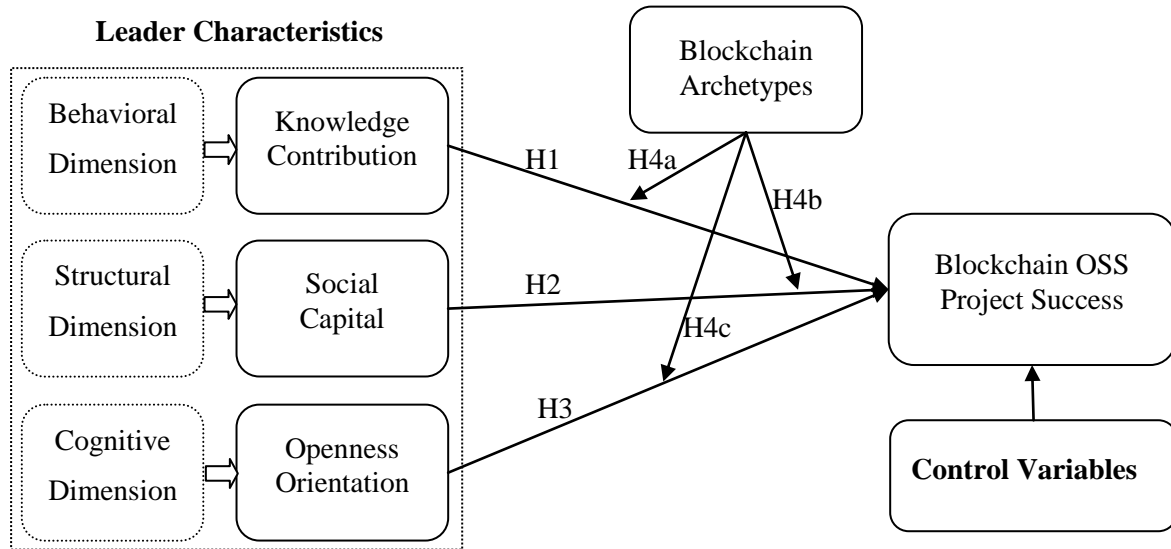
Leader Characteristics

Behavioral Dimension

Knowledge Contribution

Structural Dimension

Social Capital

Cognitive Dimension

Openness Orientation

Blockchain Archetypes

H1

H4a

H4b

H2

H4c

H3

Blockchain OSS Project Success

Control Variables